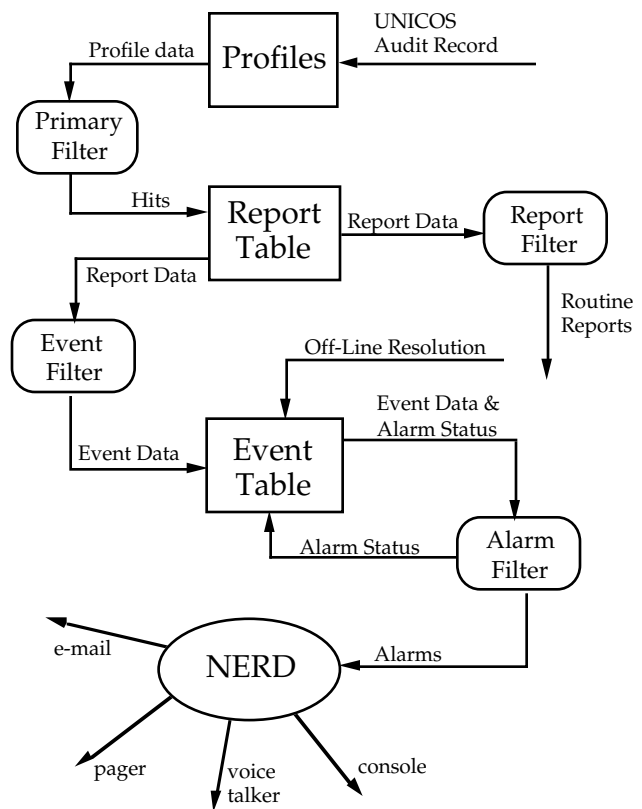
UNICOS Audit Record

Profile data

Profiles

Primary Filter

Hits

Report Table

Report Data

Report Filter

Report Data

Routine Reports

Event Filter

Off-Line Resolution

Event Data & Alarm Status

Event Data

Event Table

Alarm Status

Alarm Filter

e-mail

NERD

Alarms

pager

voice talker

console